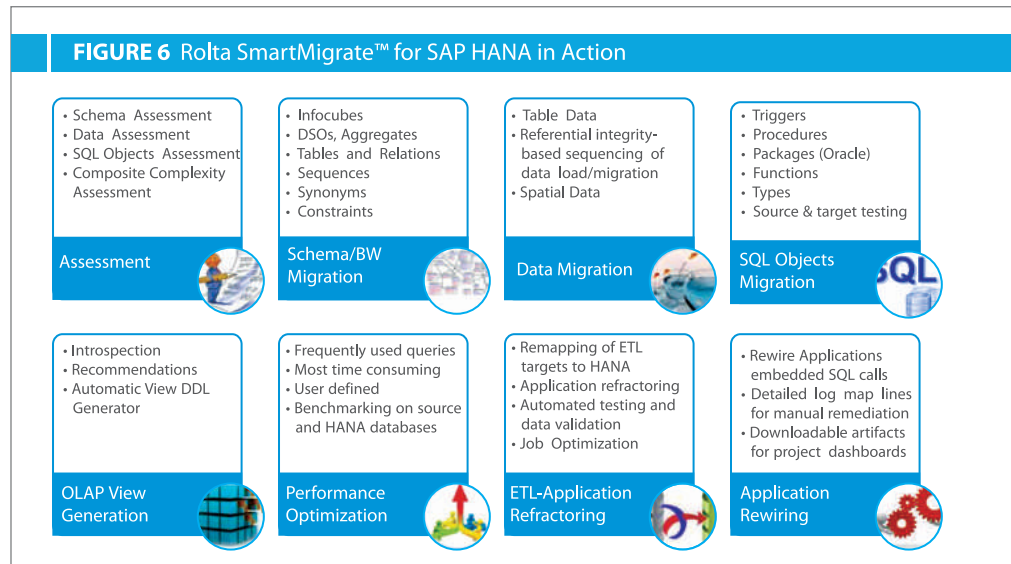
FIGURE 6 Rolta SmartMigrate™ for SAP HANA in Action

• Schema Assessment
• Data Assessment
• SQL Objects Assessment
• Composite Complexity Assessment

Assessment

• Infocubes
• DSOs, Aggregates
• Tables and Relations
• Sequences
• Synonyms
• Constraints

Schema/BW Migration

• Table Data
• Referential integrity-based sequencing of data load/migration
• Spatial Data

Data Migration

• Triggers
• Procedures
• Packages (Oracle)
• Functions
• Types
• Source & target testing

SQL Objects Migration

SQL

• Introspection
• Recommendations
• Automatic View DDL Generator

OLAP View Generation

• Frequently used queries
• Most time consuming
• User defined
• Benchmarking on source and HANA databases

Performance Optimization

• Remapping of ETL targets to HANA
• Application refractoring
• Automated testing and data validation
• Job Optimization

ETL-Application Refractoring

• Rewire Applications embedded SQL calls
• Detailed log map lines for manual remediation
• Downloadable artifacts for project dashboards

Application Rewiring